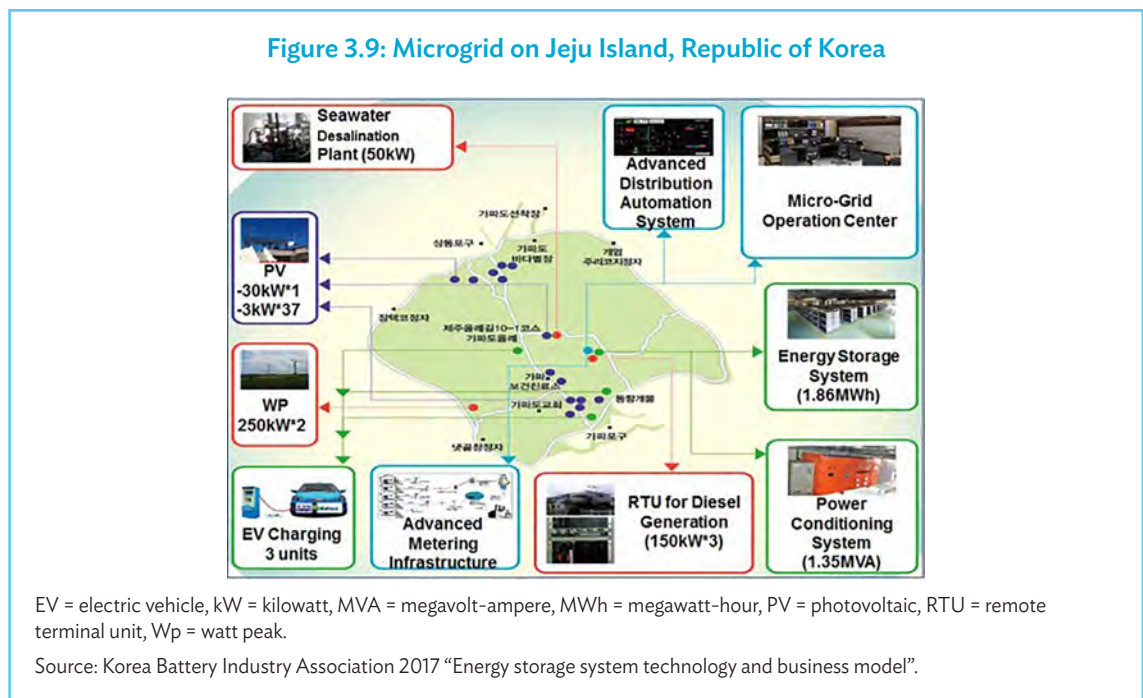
Figure 3.9: Microgrid on Jeju Island, Republic of Korea

Seawater Desalination Plant (50kW)

Advanced Distribution Automation System

Micro-Grid Operation Center

PV -30kW*1 -3kW*37

WP 250kW*2

Energy Storage System (1.86MWh)

Power Conditioning System (1.35MVA)

EV Charging 3 units

Advanced Metering Infrastructure

RTU for Diesel Generation (150kW*3)

가파도선착장

상동포구

가파도 바다별장

개업 주리연지정자

장택코정자

제주올레길10-1코스 가파도올레

가파 보건진료소

가파도교회

동항개울

가파포구

냇골청정자

EV = electric vehicle, kW = kilowatt, MVA = megavolt-ampere, MWh = megawatt-hour, PV = photovoltaic, RTU = remote terminal unit, Wp = watt peak.

Source: Korea Battery Industry Association 2017 “Energy storage system technology and business model”.